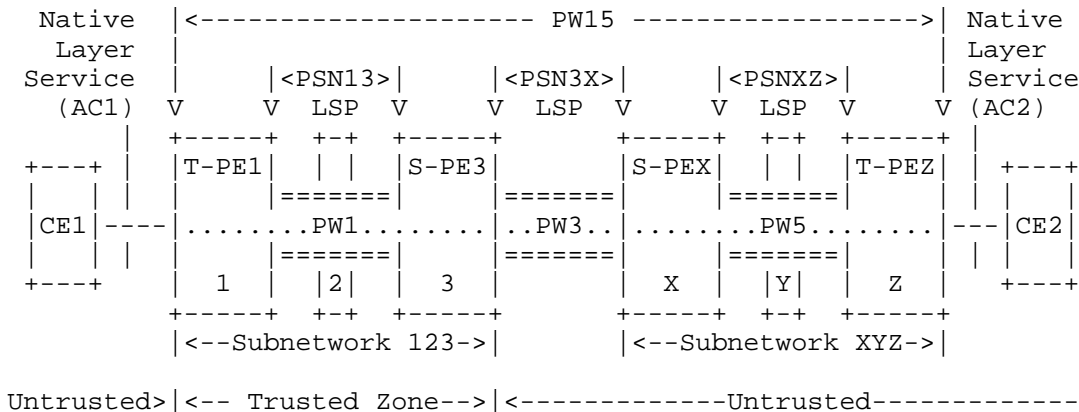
Native |<------------------- PW15 ------------------->| Native
Layer |                                              | Layer
Service |    |<PSN13>|    |<PSN3X>|    |<PSNXZ>|    | Service
(AC1) V      V  LSP  V    V  LSP  V    V  LSP  V    V (AC2)

T-PE1   S-PE3   S-PEX   T-PEZ

CE1 ........PW1........ ..PW3.. ........PW5........ CE2

1   2   3   X   Y   Z

|<--Subnetwork 123->|   |<--Subnetwork XYZ->|

Untrusted>|<-- Trusted Zone-->|<-------------Untrusted------------